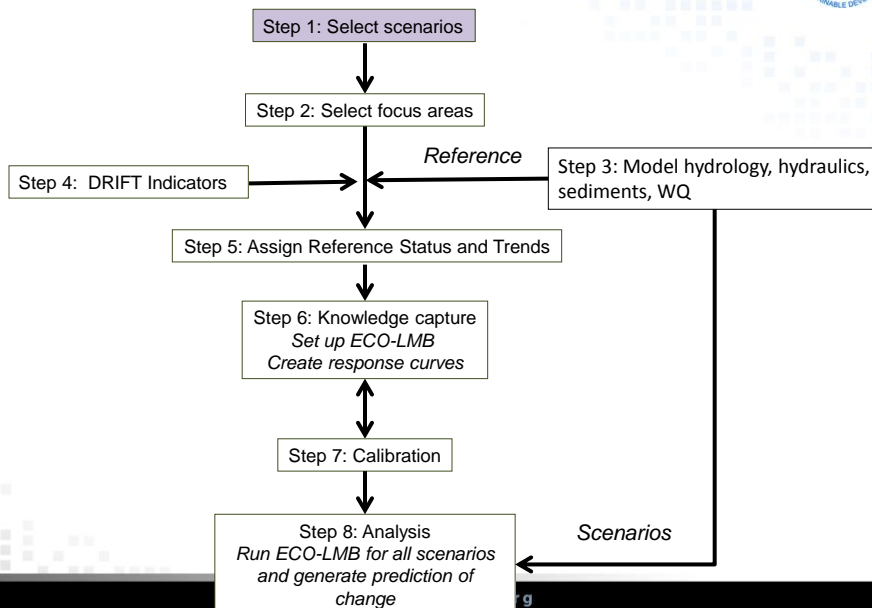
Step 1: Select scenarios

Step 2: Select focus areas

Reference

Step 3: Model hydrology, hydraulics, sediments, WQ

Step 4: DRIFT Indicators

Step 5: Assign Reference Status and Trends

Step 6: Knowledge capture
*Set up ECO-LMB*
*Create response curves*

Step 7: Calibration

Scenarios

Step 8: Analysis
*Run ECO-LMB for all scenarios and generate prediction of change*